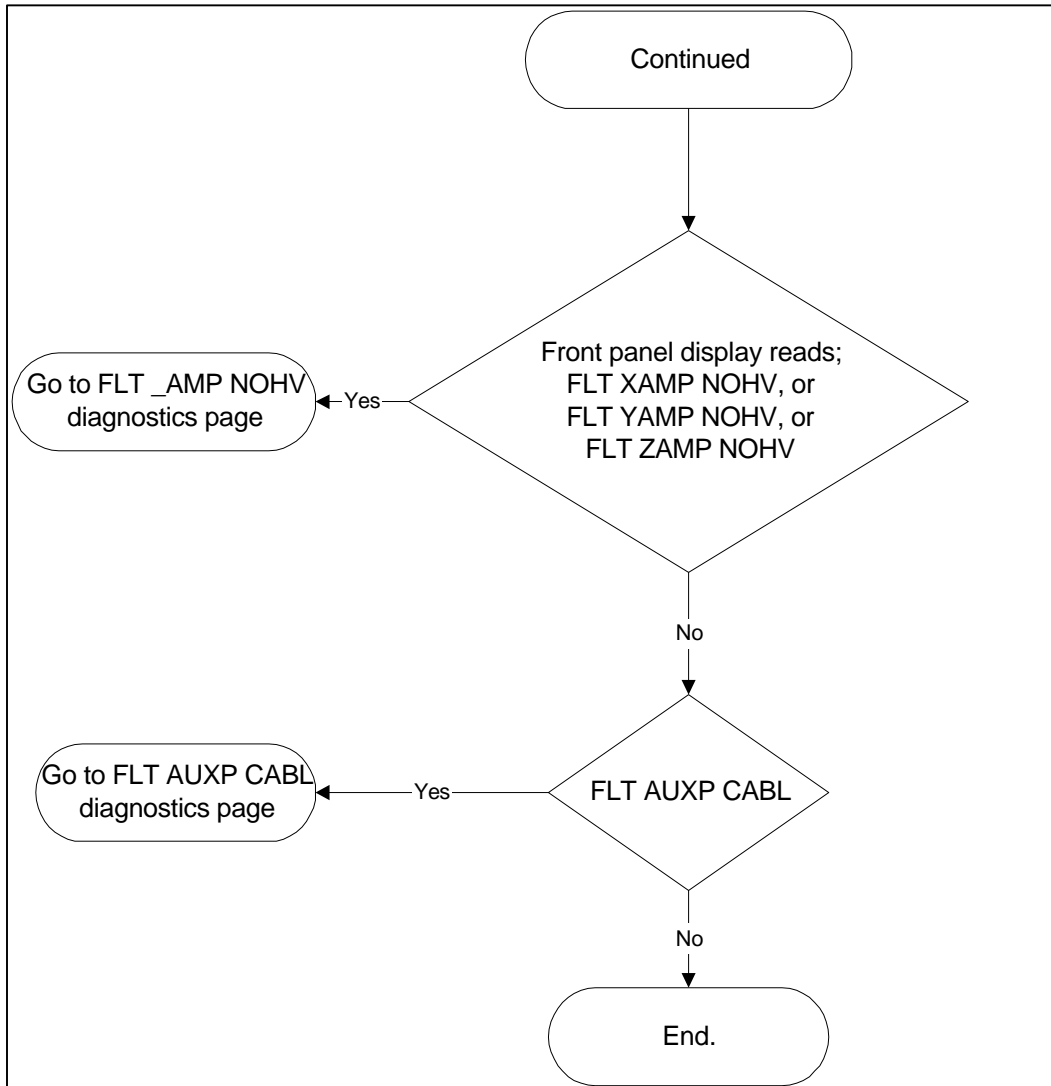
Continued

Front panel display reads; FLT XAMP NOHV, or FLT YAMP NOHV, or FLT ZAMP NOHV

Yes

Go to FLT _AMP NOHV diagnostics page

No

FLT AUXP CABL

Yes

Go to FLT AUXP CABL diagnostics page

No

End.